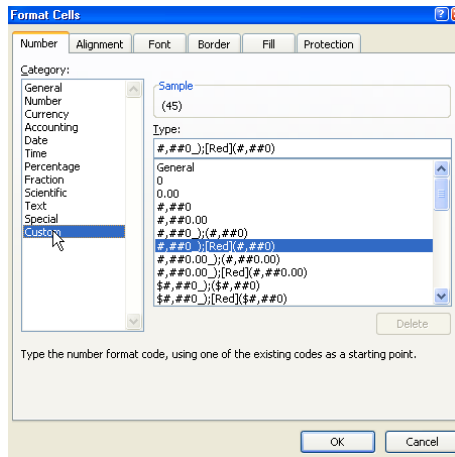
Format Cells

Number | Alignment | Font | Border | Fill | Protection

Category:
General
Number
Currency
Accounting
Date
Time
Percentage
Fraction
Scientific
Text
Special
Custom

Sample
(45)

Type:
#,##0_);[Red](#,##0)

General
0
0.00
#,##0
#,##0.00
#,##0_);(#,##0)
#,##0_);[Red](#,##0)
#,##0.00_);(#,##0.00)
#,##0.00_);[Red](#,##0.00)
$#,##0_);($#,##0)
$#,##0_);[Red]($#,##0)

Delete

Type the number format code, using one of the existing codes as a starting point.

OK
Cancel